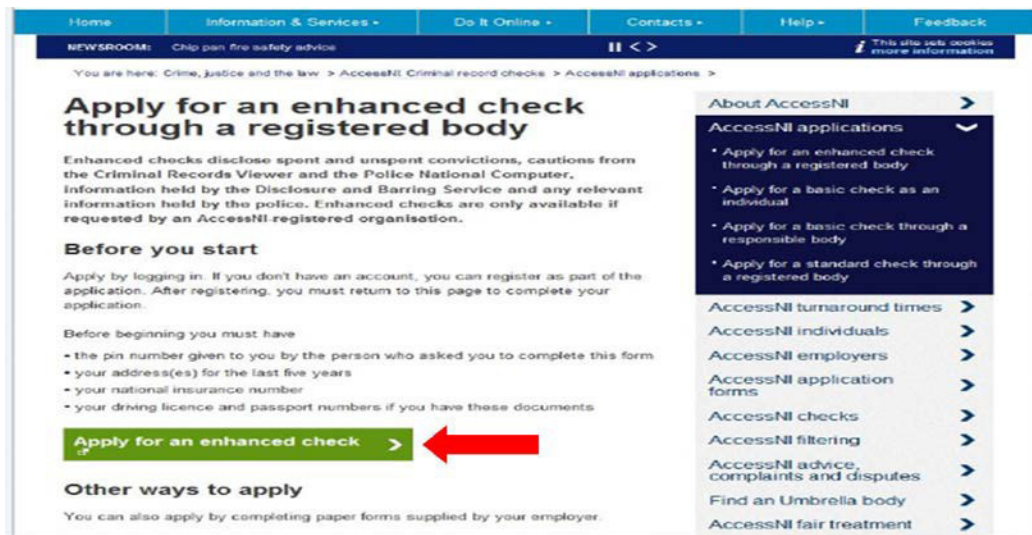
Home | Information & Services ▾ | Do It Online ▾ | Contacts ▾ | Help ▾ | Feedback

NEWSROOM: Chip pan fire safety advice

This site sets cookies more information

You are here: Crime, justice and the law > AccessNI Criminal record checks > AccessNI applications >

Apply for an enhanced check through a registered body

Enhanced checks disclose spent and unspent convictions, cautions from the Criminal Records Viewer and the Police National Computer, information held by the Disclosure and Barring Service and any relevant information held by the police. Enhanced checks are only available if requested by an AccessNI-registered organisation.

Before you start

Apply by logging in. If you don't have an account, you can register as part of the application. After registering, you must return to this page to complete your application.

Before beginning you must have

• the pin number given to you by the person who asked you to complete this form
• your address(es) for the last five years
• your national insurance number
• your driving licence and passport numbers if you have these documents

Apply for an enhanced check

Other ways to apply

You can also apply by completing paper forms supplied by your employer.

About AccessNI

AccessNI applications

• Apply for an enhanced check through a registered body
• Apply for a basic check as an individual
• Apply for a basic check through a responsible body
• Apply for a standard check through a registered body

AccessNI turnaround times

AccessNI individuals

AccessNI employers

AccessNI application forms

AccessNI checks

AccessNI filtering

AccessNI advice, complaints and disputes

Find an Umbrella body

AccessNI fair treatment